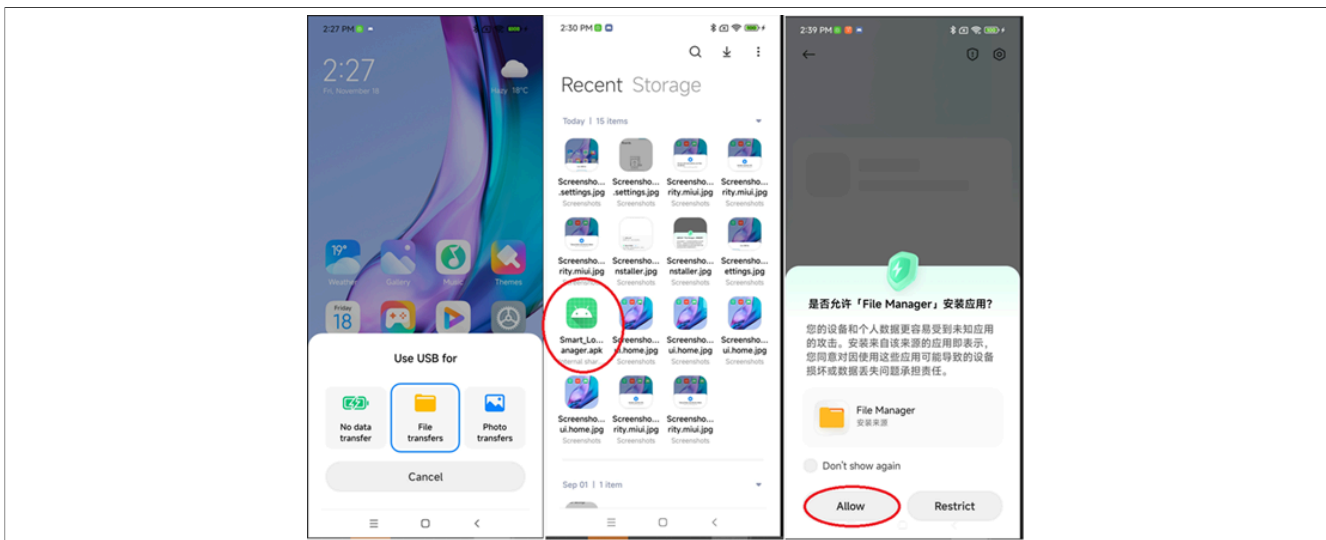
2:27 PM

2:27
Fri, November 18
Hazy 18°C

19°
Weather
Gallery
Music
Themes
Friday 18

Use USB for

No data transfer

File transfers

Photo transfers

Cancel

2:30 PM

Recent Storage

Today | 15 items

Screensho... .settings.jpg
Screenshots
Screensho... .settings.jpg
Screenshots
Screensho... rity.miui.jpg
Screenshots
Screensho... rity.miui.jpg
Screenshots
Screensho... rity.miui.jpg
Screenshots
Screensho... nstaller.jpg
Screenshots
Screensho... nstaller.jpg
Screenshots
Screensho... ettings.jpg
Screenshots
Smart_Lo... anager.apk
Internal shar...
Screensho... ui.home.jpg
Screenshots
Screensho... ui.home.jpg
Screenshots
Screensho... ui.home.jpg
Screenshots
Screensho... ui.home.jpg
Screenshots
Screensho... rity.miui.jpg
Screenshots
Screensho... rity.miui.jpg
Screenshots

Sep 01 | 1 item

2:39 PM

是否允许「File Manager」安装应用?

您的设备和个人数据更容易受到未知应用的攻击。安装来自该来源的应用即表示，您同意对因使用这些应用可能导致的设备损坏或数据丢失问题承担责任。

File Manager
安装来源

Don't show again

Allow

Restrict